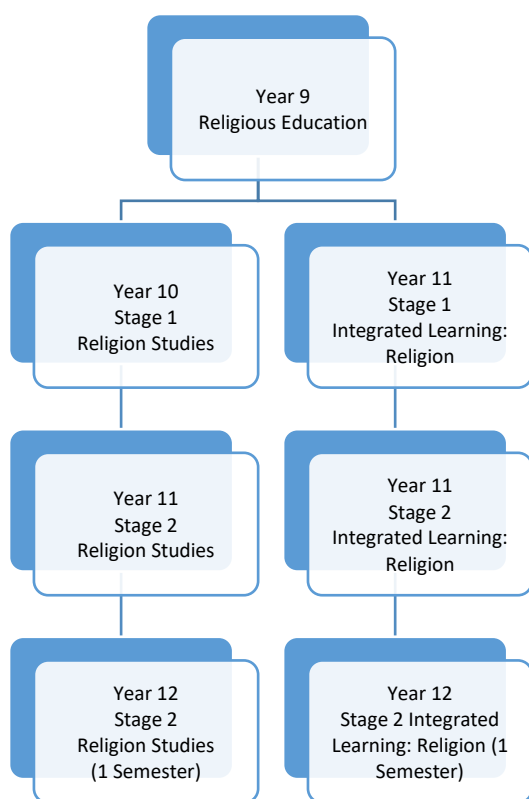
Year 9
Religious Education

Year 10
Stage 1
Religion Studies

Year 11
Stage 1
Integrated Learning: Religion

Year 11
Stage 2
Religion Studies

Year 11
Stage 2
Integrated Learning: Religion

Year 12
Stage 2
Religion Studies
(1 Semester)

Year 12
Stage 2 Integrated Learning: Religion (1 Semester)